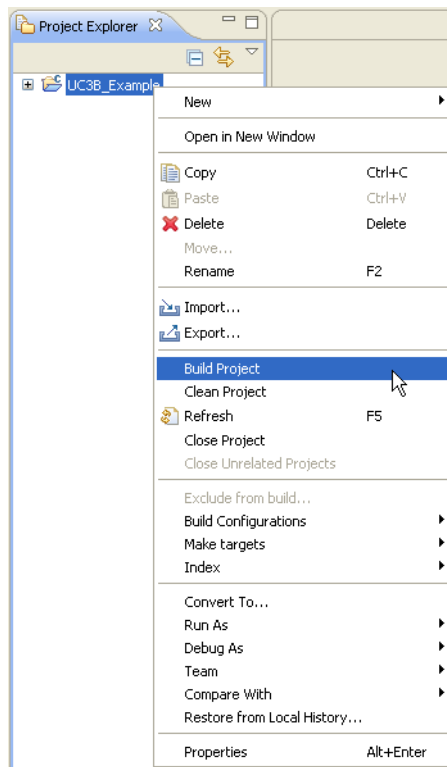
Project Explorer

UC3B_Example

New

Open in New Window

Copy Ctrl+C
Paste Ctrl+V
Delete Delete
Move...
Rename F2

Import...
Export...

Build Project
Clean Project
Refresh F5
Close Project
Close Unrelated Projects

Exclude from build...
Build Configurations
Make targets
Index

Convert To...
Run As
Debug As
Team
Compare With
Restore from Local History...

Properties Alt+Enter